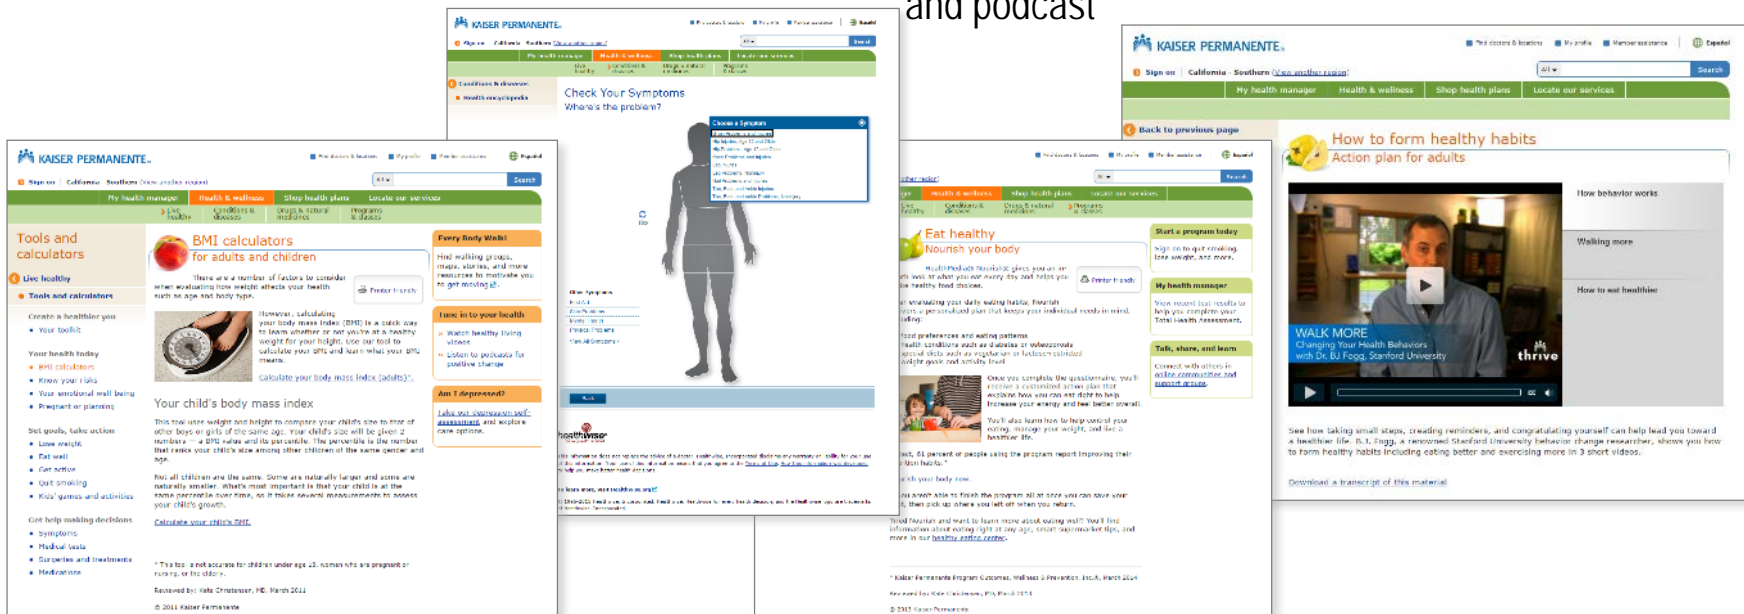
and podcast

KAISER PERMANENTE.

Check Your Symptoms
Where's the problem?

KAISER PERMANENTE.

Sign on | California - Southern

My health manager | Health & wellness | Shop health plans | Locate our services

Tools and calculators

Live healthy
Tools and calculators

Create a healthier you
Your toolkit

Your health today
BMI calculators
Know your risks
Your emotional well being
Pregnant or planning

Set goals, take action
Lose weight
Eat well
Get active
Quit smoking
Kids' games and activities

Get help making decisions
Symptoms
Medical tests
Surgeries and treatments
Medications

BMI calculators
for adults and children

There are a number of factors to consider when evaluating how weight affects your health such as age and body type.

However, calculating your body mass index (BMI) is a quick way to learn whether or not you're at a healthy weight for your height. Use our tool to calculate your BMI and learn what your BMI means.

Calculate your body mass index (adults)*.

Your child's body mass index

Calculate your child's BMI.

Every Body Walk!

Find walking groups, maps, stories, and more resources to motivate you to get moving.

Tune in to your health

Watch healthy living videos
Listen to podcasts for positive change

Am I depressed?

Take our depression self-assessment and explore care options.

© 2011 Kaiser Permanente

healthwise

Eat healthy
Nourish your body

Start a program today

My health manager

Talk, share, and learn

© 2012 Kaiser Permanente

KAISER PERMANENTE.

Sign on | California - Southern (View another region)

Search

My health manager | Health & wellness | Shop health plans | Locate our services

Back to previous page

How to form healthy habits
Action plan for adults

How behavior works

Walking more

How to eat healthier

WALK MORE
Changing Your Health Behaviors
with Dr. BJ Fogg, Stanford University

thrive

See how taking small steps, creating reminders, and congratulating yourself can help lead you toward a healthier life. B.J. Fogg, a renowned Stanford University behavior change researcher, shows you how to form healthy habits including eating better and exercising more in 3 short videos.

Download a transcript of this material